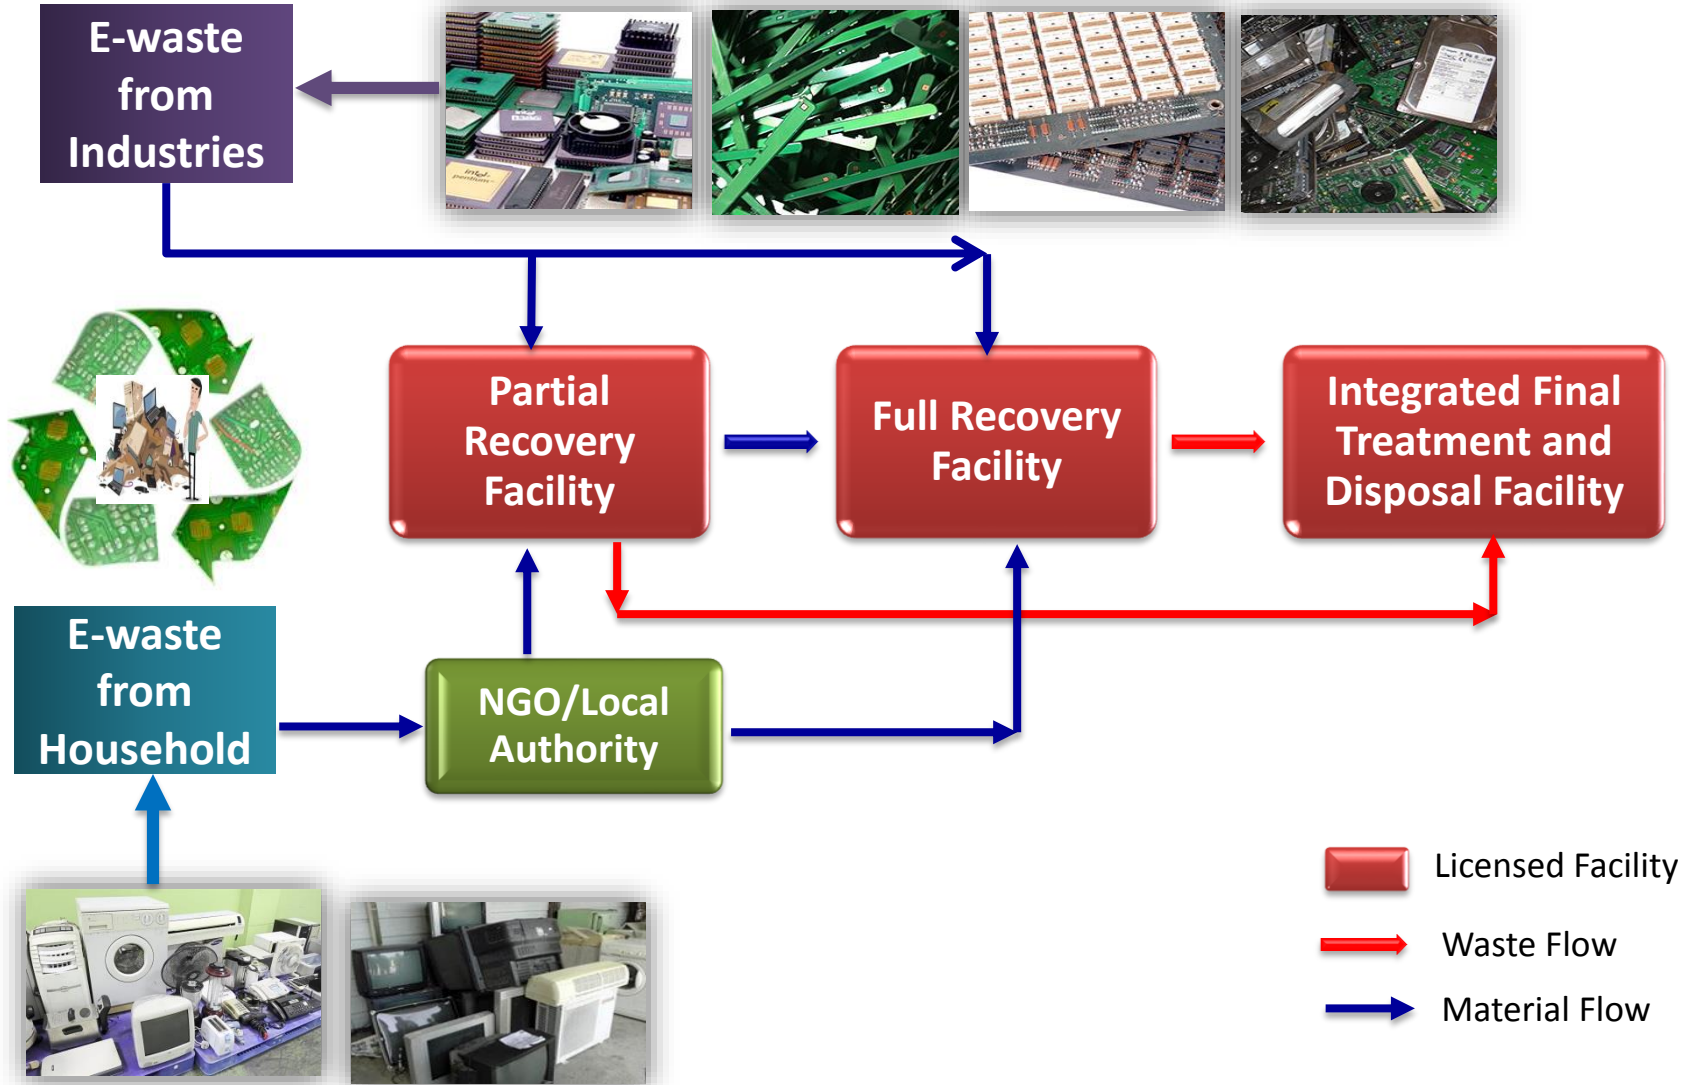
E-waste from Industries

Partial Recovery Facility

Full Recovery Facility

Integrated Final Treatment and Disposal Facility

E-waste from Household

NGO/Local Authority

Licensed Facility

Waste Flow

Material Flow